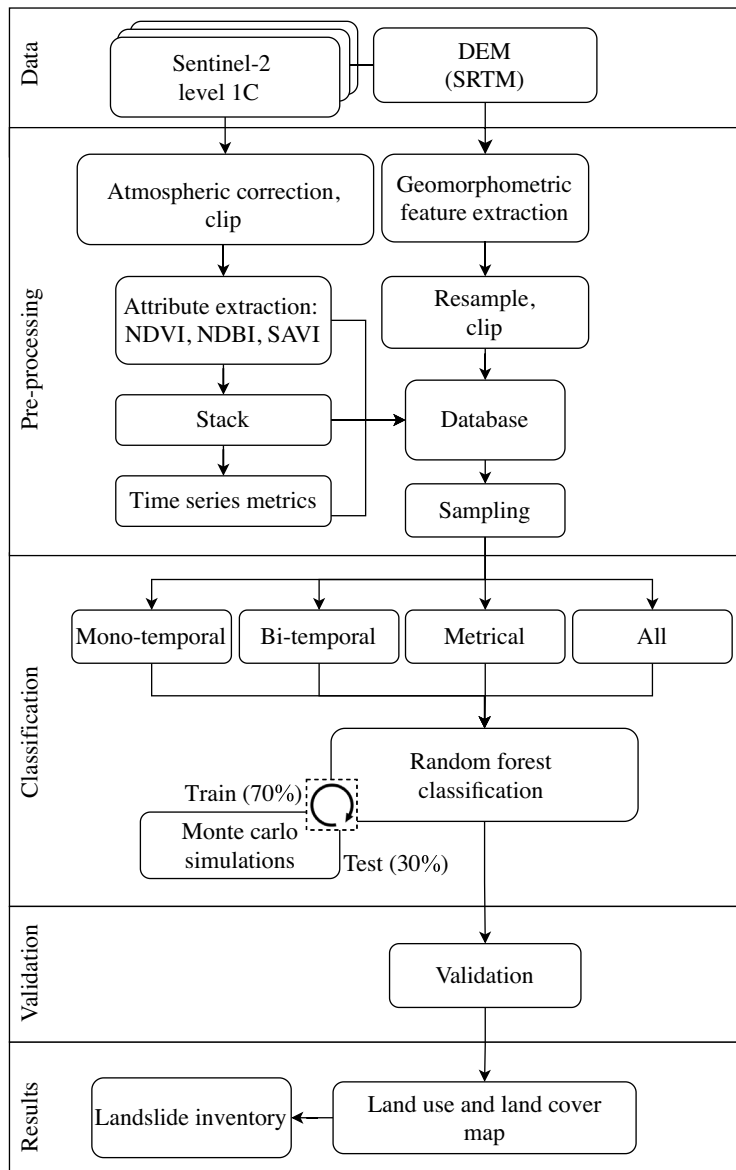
Data

Sentinel-2 level 1C

DEM (SRTM)

Pre-processing

Atmospheric correction, clip

Geomorphometric feature extraction

Attribute extraction: NDVI, NDBI, SAVI

Resample, clip

Stack

Database

Time series metrics

Sampling

Classification

Mono-temporal

Bi-temporal

Metrical

All

Random forest classification

Train (70%)

Monte carlo simulations

Test (30%)

Validation

Validation

Results

Landslide inventory

Land use and land cover map